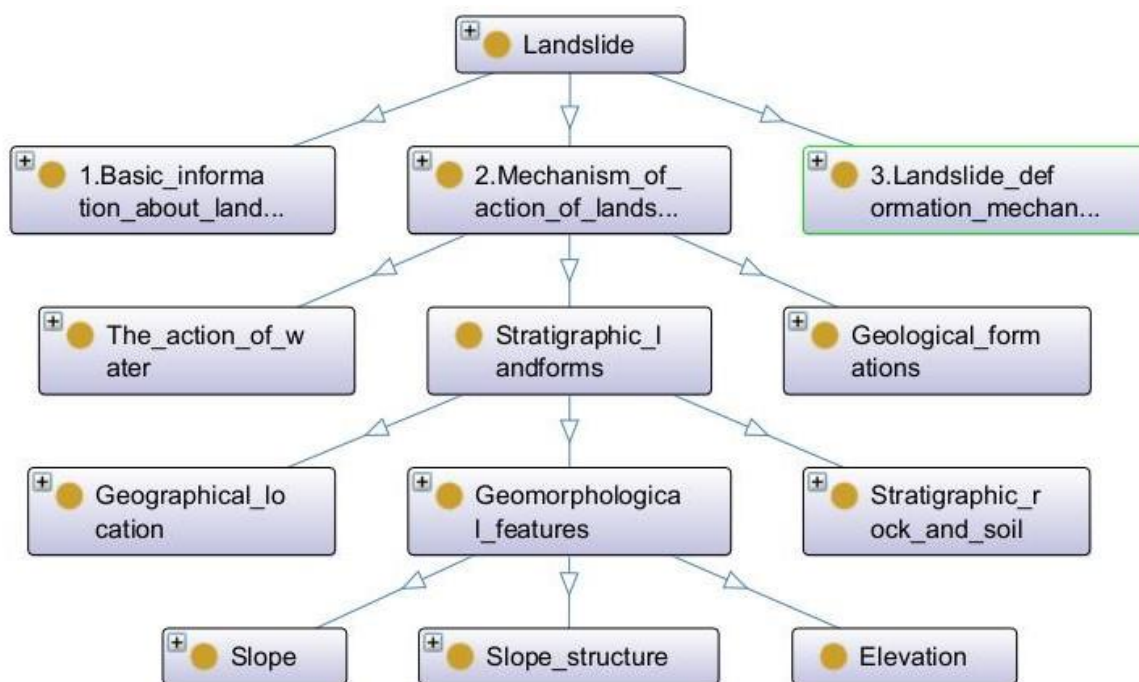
Landslide

1.Basic_information_about_land...

2.Mechanism_of_action_of_lands...

3.Landslide_deformation_mechan...

The_action_of_water

Stratigraphic_landforms

Geological_formations

Geographical_location

Geomorphological_features

Stratigraphic_rock_and_soil

Slope

Slope_structure

Elevation